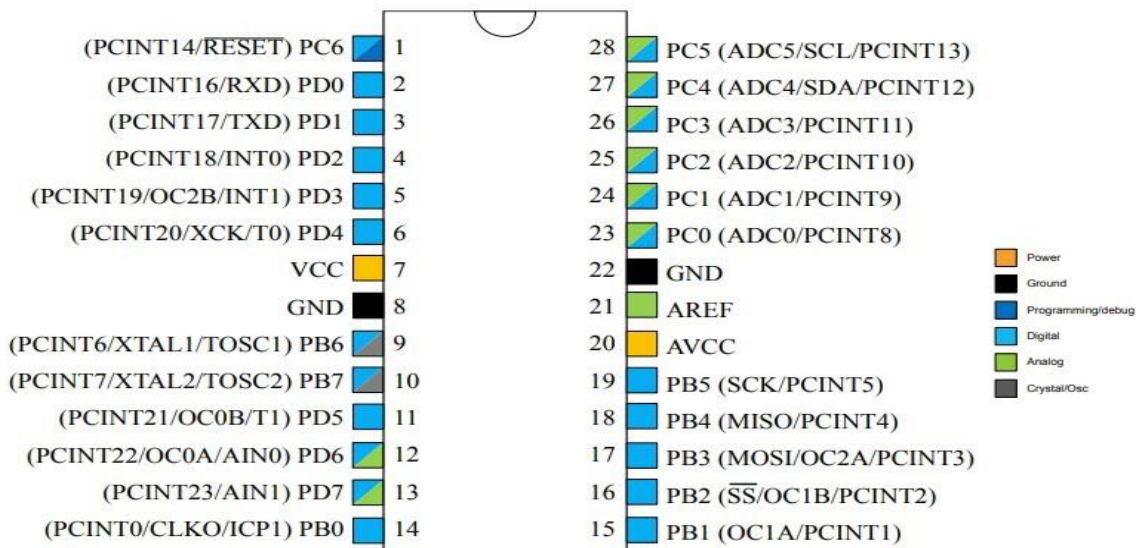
(PCINT14/$\overline{\text{RESET}}$) PC6 1
(PCINT16/RXD) PD0 2
(PCINT17/TXD) PD1 3
(PCINT18/INT0) PD2 4
(PCINT19/OC2B/INT1) PD3 5
(PCINT20/XCK/T0) PD4 6
VCC 7
GND 8
(PCINT6/XTAL1/TOSC1) PB6 9
(PCINT7/XTAL2/TOSC2) PB7 10
(PCINT21/OC0B/T1) PD5 11
(PCINT22/OC0A/AIN0) PD6 12
(PCINT23/AIN1) PD7 13
(PCINT0/CLKO/ICP1) PB0 14

28 PC5 (ADC5/SCL/PCINT13)
27 PC4 (ADC4/SDA/PCINT12)
26 PC3 (ADC3/PCINT11)
25 PC2 (ADC2/PCINT10)
24 PC1 (ADC1/PCINT9)
23 PC0 (ADC0/PCINT8)
22 GND
21 AREF
20 AVCC
19 PB5 (SCK/PCINT5)
18 PB4 (MISO/PCINT4)
17 PB3 (MOSI/OC2A/PCINT3)
16 PB2 ($\overline{\text{SS}}$/OC1B/PCINT2)
15 PB1 (OC1A/PCINT1)

Power
Ground
Programming/debug
Digital
Analog
Crystal/Osc